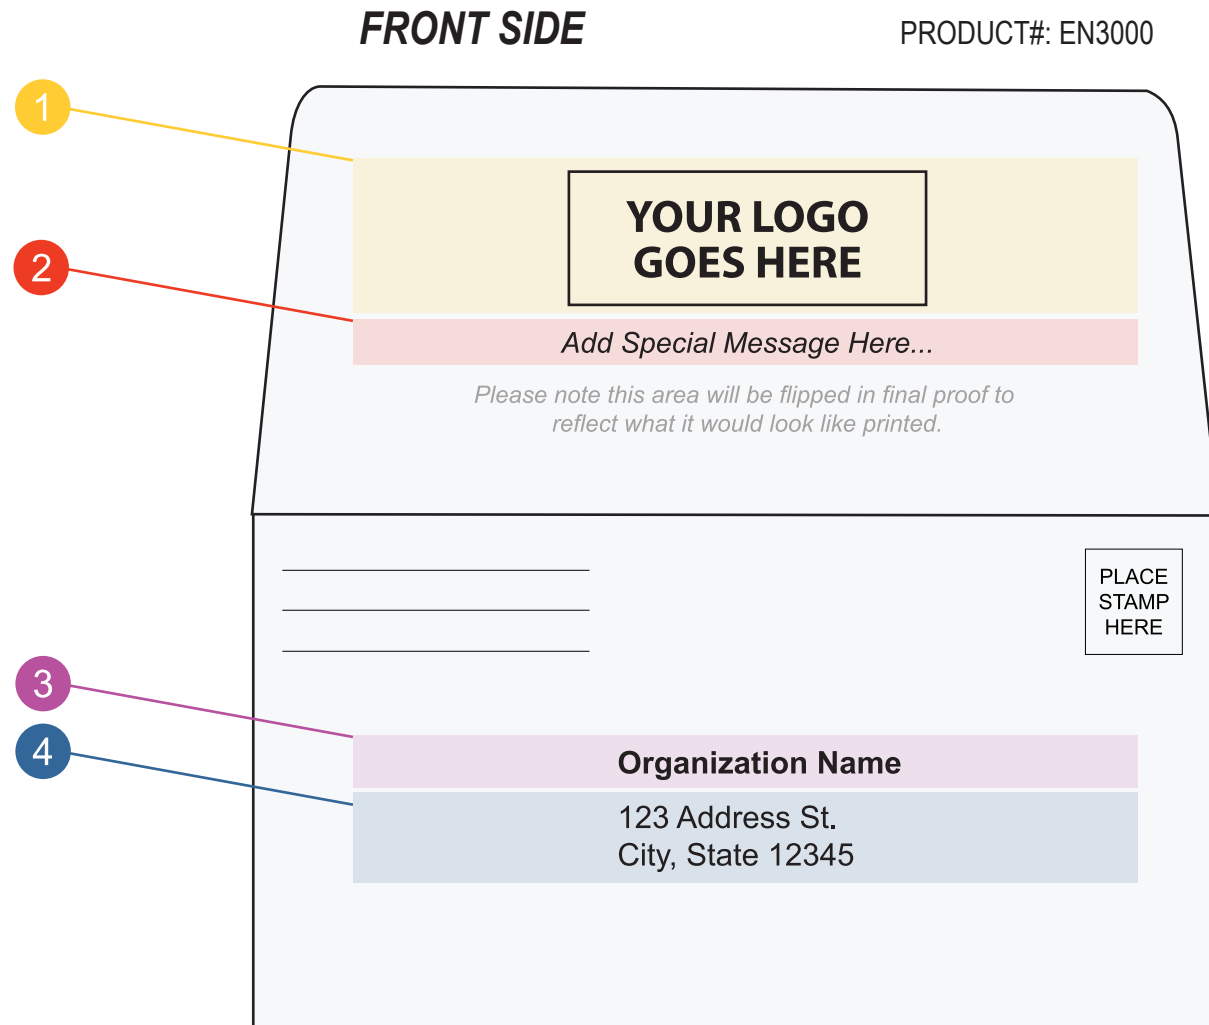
FRONT SIDE

PRODUCT#: EN3000

1

YOUR LOGO GOES HERE

2

Add Special Message Here...

Please note this area will be flipped in final proof to reflect what it would look like printed.

PLACE STAMP HERE

3

4

Organization Name

123 Address St.
City, State 12345